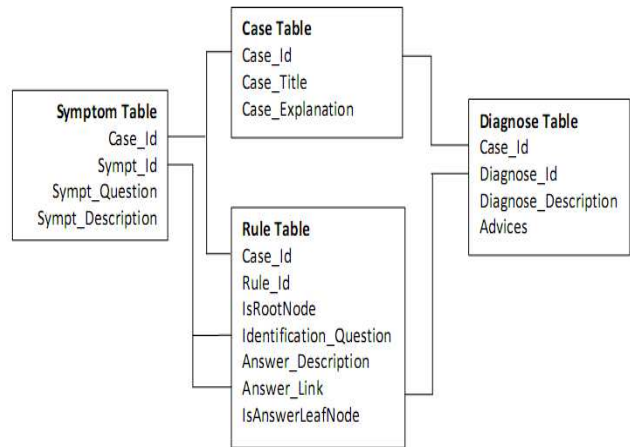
Case Table
Case_Id
Case_Title
Case_Explanation

Symptom Table
Case_Id
Sympt_Id
Sympt_Question
Sympt_Description

Diagnose Table
Case_Id
Diagnose_Id
Diagnose_Description
Advices

Rule Table
Case_Id
Rule_Id
IsRootNode
Identification_Question
Answer_Description
Answer_Link
IsAnswerLeafNode